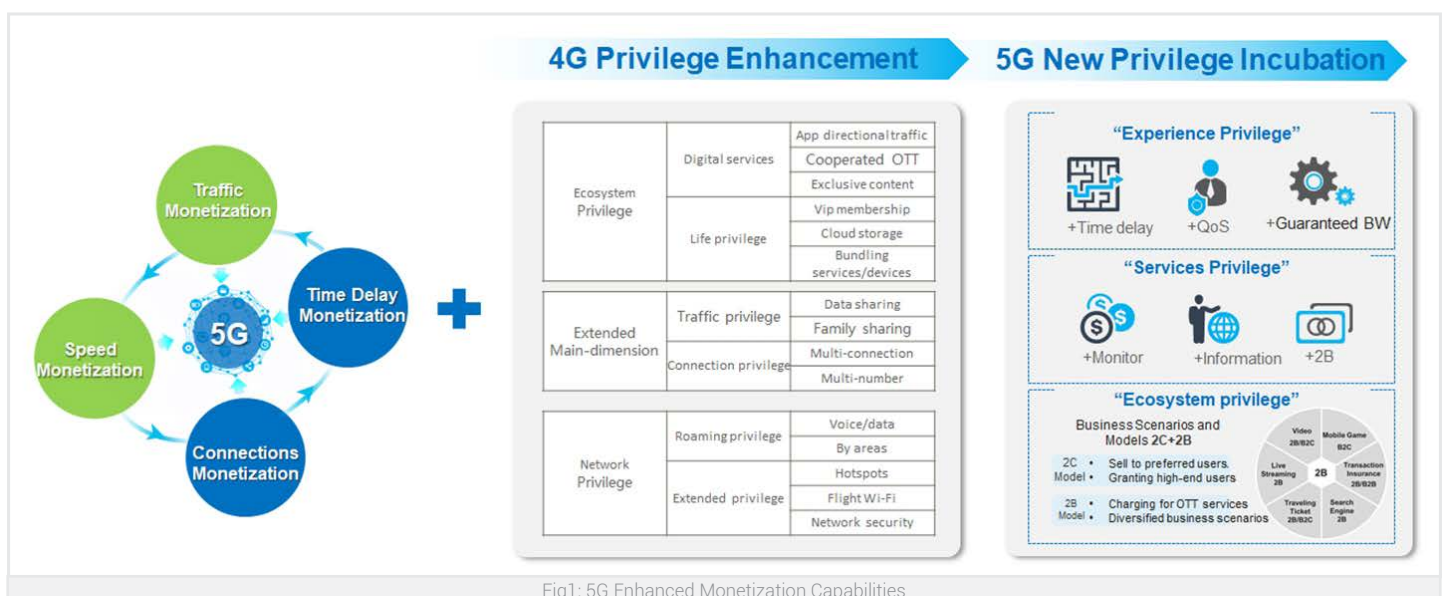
Traffic Monetization

Time Delay Monetization

Speed Monetization

5G

Connections Monetization

4G Privilege Enhancement

| Ecosystem Privilege | Digital services | App directional traffic |
|---|---|---|
| | | Cooperated OTT |
| | | Exclusive content |
| | Life privilege | Vip membership |
| | | Cloud storage |
| | | Bundling services/devices |

| Extended Main-dimension | Traffic privilege | Data sharing |
|---|---|---|
| | | Family sharing |
| | Connection privilege | Multi-connection |
| | | Multi-number |

| Network Privilege | Roaming privilege | Voice/data |
|---|---|---|
| | | By areas |
| | Extended privilege | Hotspots |
| | | Flight Wi-Fi |
| | | Network security |

5G New Privilege Incubation

"Experience Privilege"

+Time delay +QoS +Guaranteed BW

"Services Privilege"

+Monitor +Information +2B

"Ecosystem privilege"

Business Scenarios and Models 2C+2B

2C Model
• Sell to preferred users.
• Granting high-end users

2B Model
• Charging for OTT services
• Diversified business scenarios

Video 2B/B2C
Mobile Game B2C
Transaction Insurance 2B/B2B
Search Engine 2B
Traveling Ticket 2B/B2C
Live Streaming 2B
2B

Fig1: 5G Enhanced Monetization Capabilities